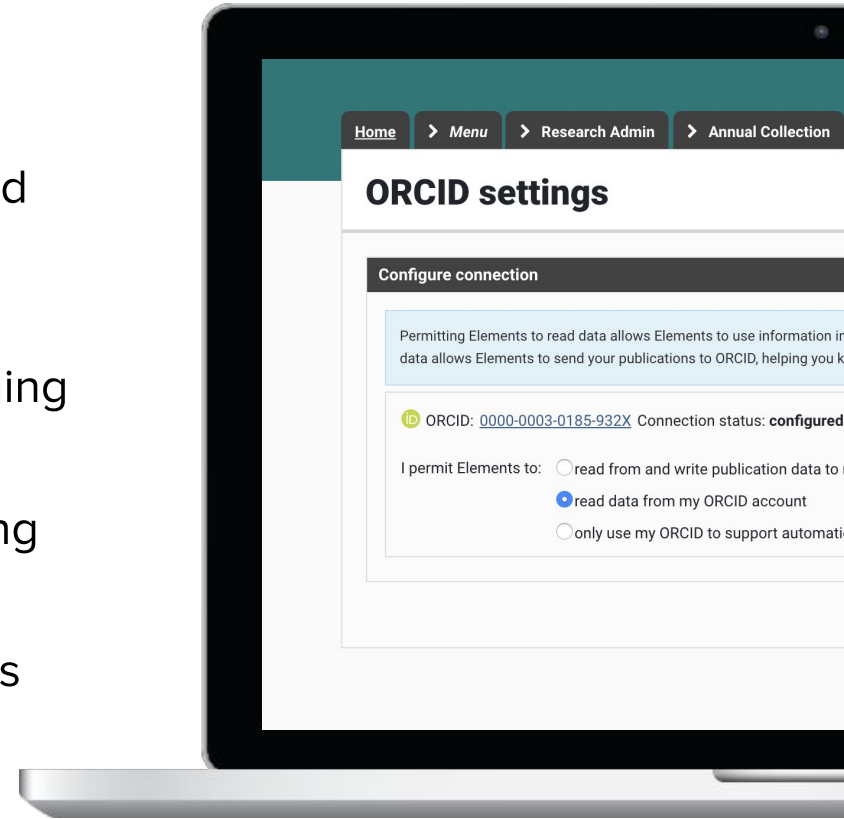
d

ing

ng

s

Home > Menu > Research Admin > Annual Collection

ORCID settings

Configure connection

Permitting Elements to read data allows Elements to use information i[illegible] data allows Elements to send your publications to ORCID, helping you k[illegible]

ORCID: 0000-0003-0185-932X Connection status: configured

I permit Elements to: read from and write publication data to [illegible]

read data from my ORCID account

only use my ORCID to support automati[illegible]